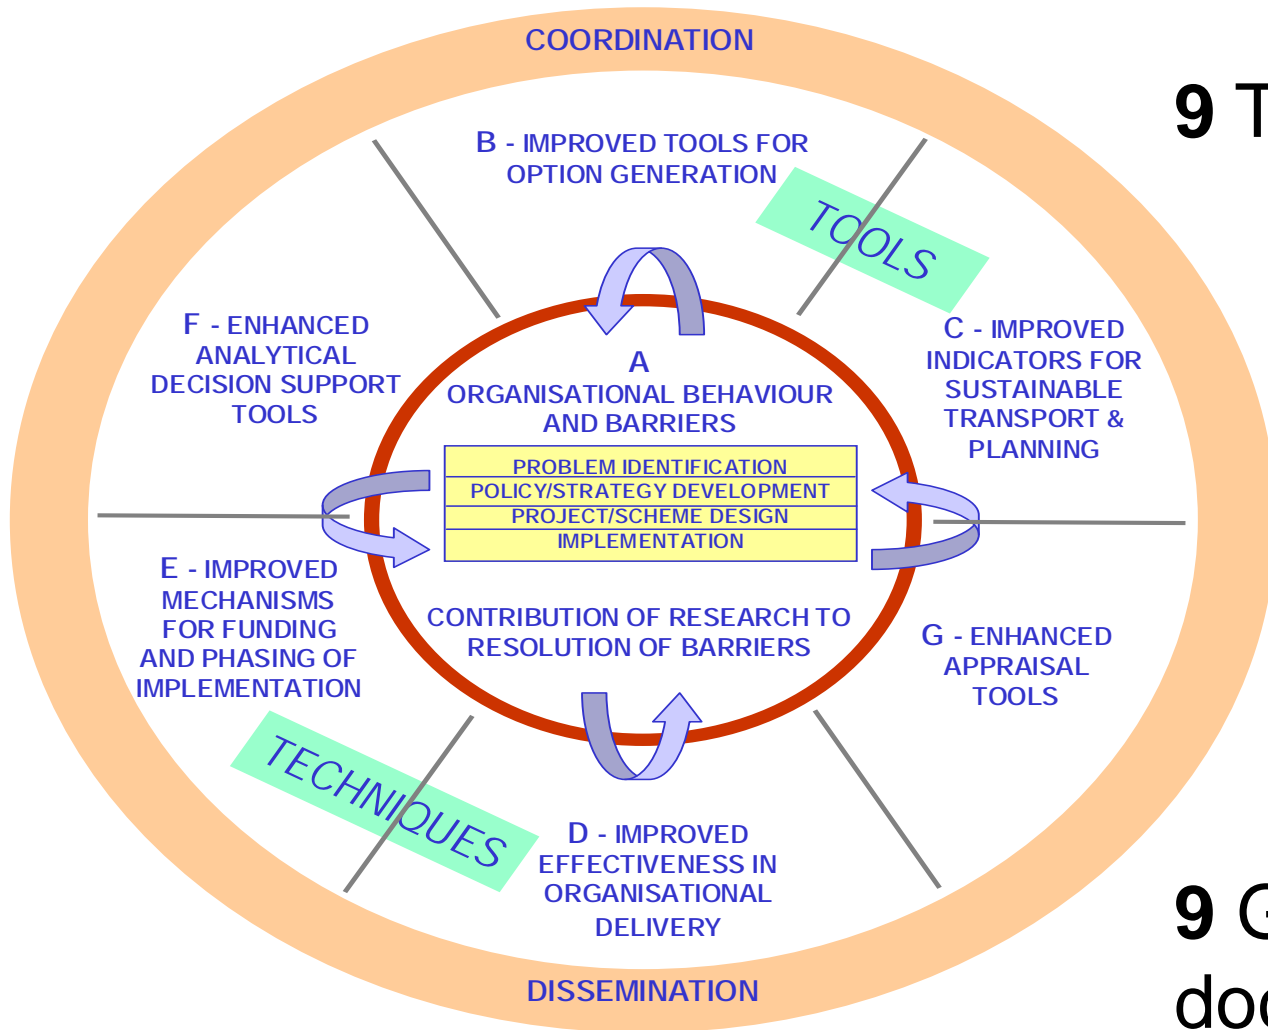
COORDINATION

B - IMPROVED TOOLS FOR OPTION GENERATION

TOOLS

F - ENHANCED ANALYTICAL DECISION SUPPORT TOOLS

A
ORGANISATIONAL BEHAVIOUR AND BARRIERS

C - IMPROVED INDICATORS FOR SUSTAINABLE TRANSPORT & PLANNING

PROBLEM IDENTIFICATION
POLICY/STRATEGY DEVELOPMENT
PROJECT/SCHEME DESIGN
IMPLEMENTATION

E - IMPROVED MECHANISMS FOR FUNDING AND PHASING OF IMPLEMENTATION

CONTRIBUTION OF RESEARCH TO RESOLUTION OF BARRIERS

G - ENHANCED APPRAISAL TOOLS

TECHNIQUES

D - IMPROVED EFFECTIVENESS IN ORGANISATIONAL DELIVERY

DISSEMINATION

9 T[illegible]

9 G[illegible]
do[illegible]